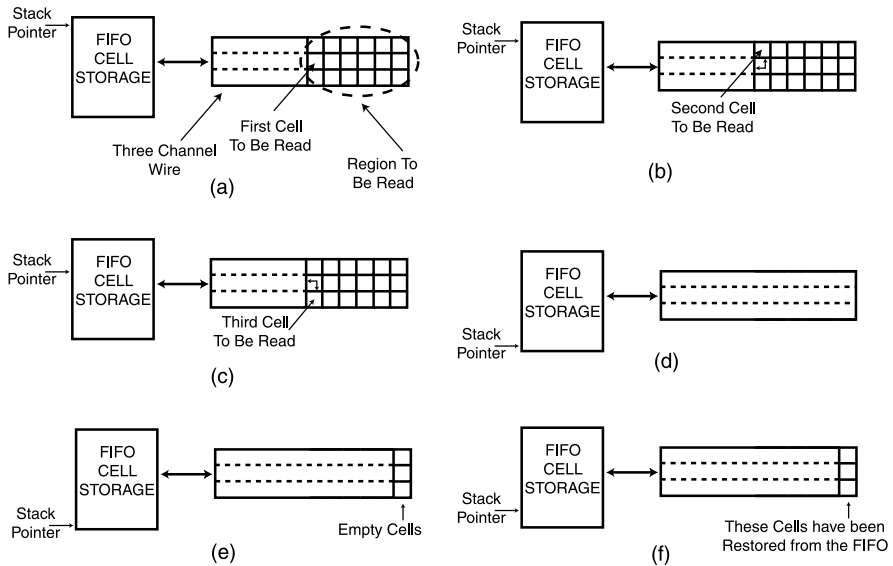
Stack Pointer

FIFO CELL STORAGE

Three Channel Wire

First Cell To Be Read

Region To Be Read

(a)

Stack Pointer

FIFO CELL STORAGE

Second Cell To Be Read

(b)

Stack Pointer

FIFO CELL STORAGE

Third Cell To Be Read

(c)

FIFO CELL STORAGE

Stack Pointer

(d)

FIFO CELL STORAGE

Stack Pointer

Empty Cells

(e)

FIFO CELL STORAGE

Stack Pointer

These Cells have been Restored from the FIFO

(f)